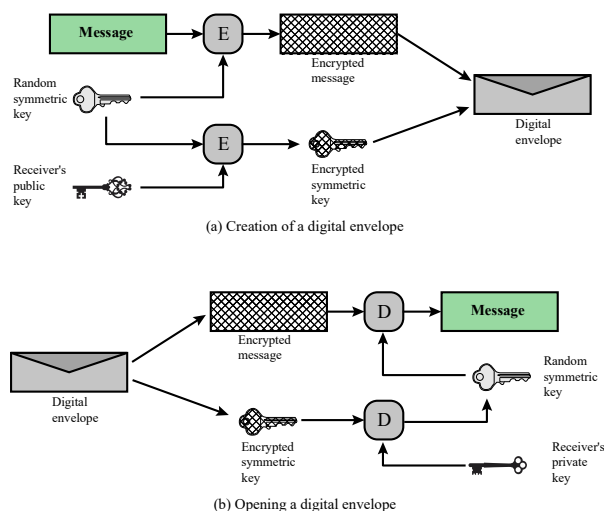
Message

E

Encrypted message

Random symmetric key

E

Digital envelope

Receiver's public key

Encrypted symmetric key

(a) Creation of a digital envelope

Encrypted message

D

Message

Digital envelope

Random symmetric key

D

Encrypted symmetric key

Receiver's private key

(b) Opening a digital envelope